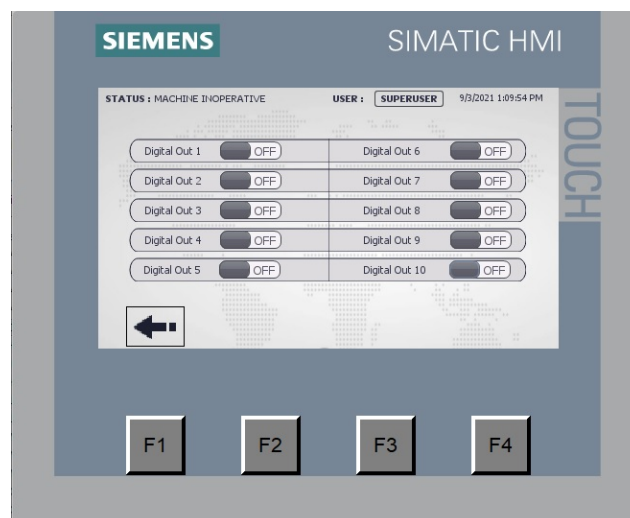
SIEMENS

SIMATIC HMI

TOUCH

STATUS : MACHINE INOPERATIVE

USER : SUPERUSER

9/3/2021 1:09:54 PM

Digital Out 1 OFF

Digital Out 6 OFF

Digital Out 2 OFF

Digital Out 7 OFF

Digital Out 3 OFF

Digital Out 8 OFF

Digital Out 4 OFF

Digital Out 9 OFF

Digital Out 5 OFF

Digital Out 10 OFF

F1

F2

F3

F4